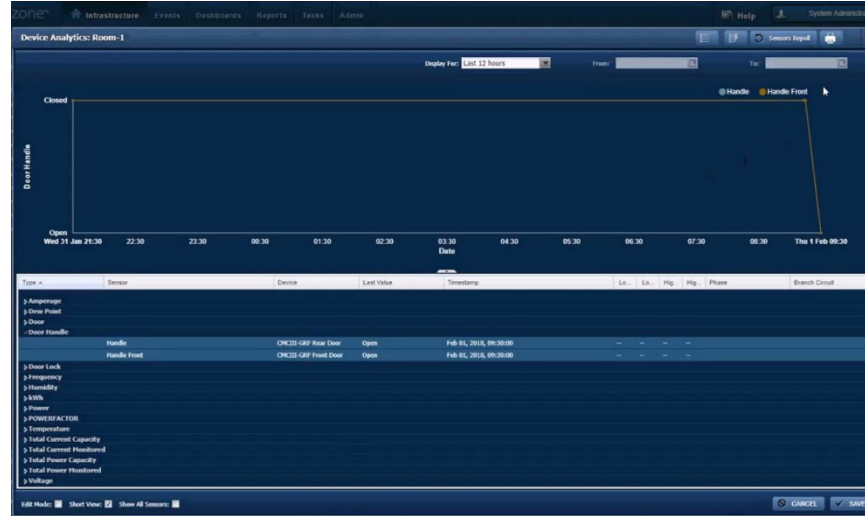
zone Infrastructure Events Dashboards Reports Tasks Admin

Help System Administ

Device Analytics: Room-1

Sensors Repoll

Display For: Last 12 hours From: To:

Handle Handle Front

Closed

Door Handle

Open

Wed 31 Jan 21:30 22:30 23:30 00:30 01:30 02:30 03:30 04:30 05:30 06:30 07:30 08:30 Thu 1 Feb 09:30

Date

| Type | Sensor | Device | Last Value | Timestamp | Lo.. | Lo.. | Hig.. | Hig.. | Phase | Branch Circuit |
|---|---|---|---|---|---|---|---|---|---|---|
| Amperage | | | | | | | | | | |
| Dew Point | | | | | | | | | | |
| Door | | | | | | | | | | |
| Door Handle | | | | | | | | | | |
| | Handle | CMCIII-GRF Rear Door | Open | Feb 01, 2018, 09:30:00 | -- | -- | -- | -- | | |
| | Handle Front | CMCIII-GRF Front Door | Open | Feb 01, 2018, 09:30:00 | -- | -- | -- | -- | | |
| Door Lock | | | | | | | | | | |
| Frequency | | | | | | | | | | |
| Humidity | | | | | | | | | | |
| kWh | | | | | | | | | | |
| Power | | | | | | | | | | |
| POWERFACTOR | | | | | | | | | | |
| Temperature | | | | | | | | | | |
| Total Current Capacity | | | | | | | | | | |
| Total Current Monitored | | | | | | | | | | |
| Total Power Capacity | | | | | | | | | | |
| Total Power Monitored | | | | | | | | | | |
| Voltage | | | | | | | | | | |

Edit Mode: Short View: Show All Sensors:

CANCEL SAVE